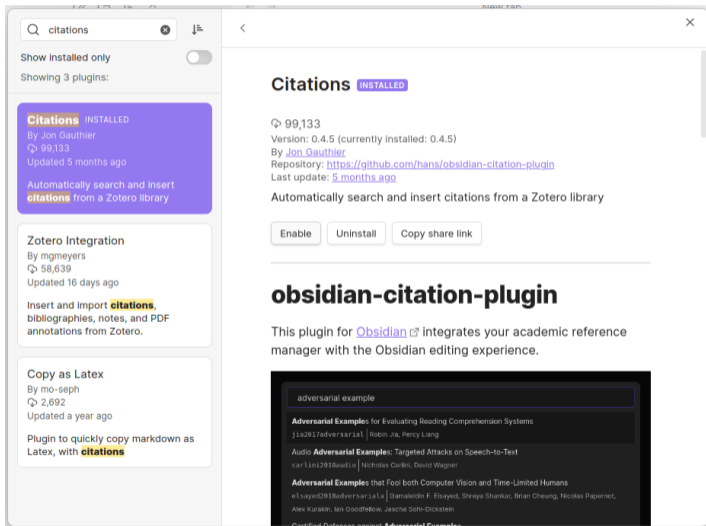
citations

Show installed only

Showing 3 plugins:

Citations INSTALLED
By Jon Gauthier
99,133
Updated 5 months ago

Automatically search and insert citations from a Zotero library

Zotero Integration
By mgmeyers
58,639
Updated 16 days ago

Insert and import citations, bibliographies, notes, and PDF annotations from Zotero.

Copy as Latex
By mo-seph
2,692
Updated a year ago

Plugin to quickly copy markdown as Latex, with citations

Citations INSTALLED

99,133
Version: 0.4.5 (currently installed: 0.4.5)
Repository: https://github.com/hans/obsidian-citation-plugin
Last update: 5 months ago

Automatically search and insert citations from a Zotero library

Enable Uninstall Copy share link

obsidian-citation-plugin

This plugin for Obsidian integrates your academic reference manager with the Obsidian editing experience.

adversarial example

Adversarial Examples for Evaluating Reading Comprehension Systems
jia2017adversarial | Robin Jia, Percy Liang

Audio Adversarial Examples: Targeted Attacks on Speech-to-Text
carlini2018audio | Nicholas Carlini, David Wagner

Adversarial Examples that Fool both Computer Vision and Time-Limited Humans
elsayed2018adversarial | Gamaleldin F. Elsayed, Shreya Shankar, Brian Cheung, Nicolas Papernot, Alex Kurakin, Ian Goodfellow, Jascha Sohl-Dickstein

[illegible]